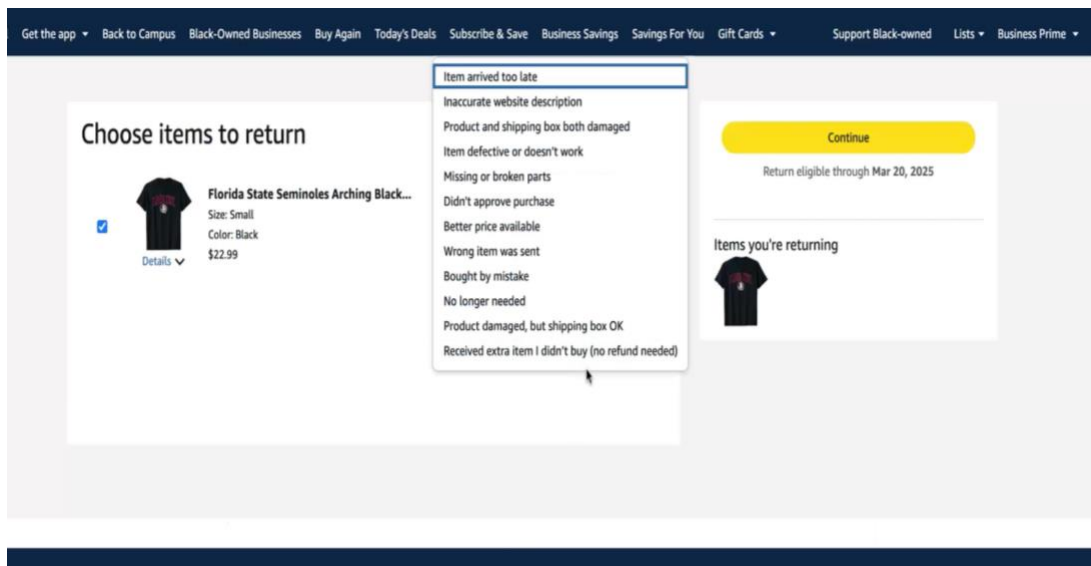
Get the app ▾ Back to Campus Black-Owned Businesses Buy Again Today's Deals Subscribe & Save Business Savings Savings For You Gift Cards ▾ Support Black-owned Lists ▾ Business Prime ▾

Choose items to return

Florida State Seminoles Arching Black...
Size: Small
Color: Black
$22.99
Details

Item arrived too late
Inaccurate website description
Product and shipping box both damaged
Item defective or doesn't work
Missing or broken parts
Didn't approve purchase
Better price available
Wrong item was sent
Bought by mistake
No longer needed
Product damaged, but shipping box OK
Received extra item I didn't buy (no refund needed)

Continue

Return eligible through Mar 20, 2025

Items you're returning